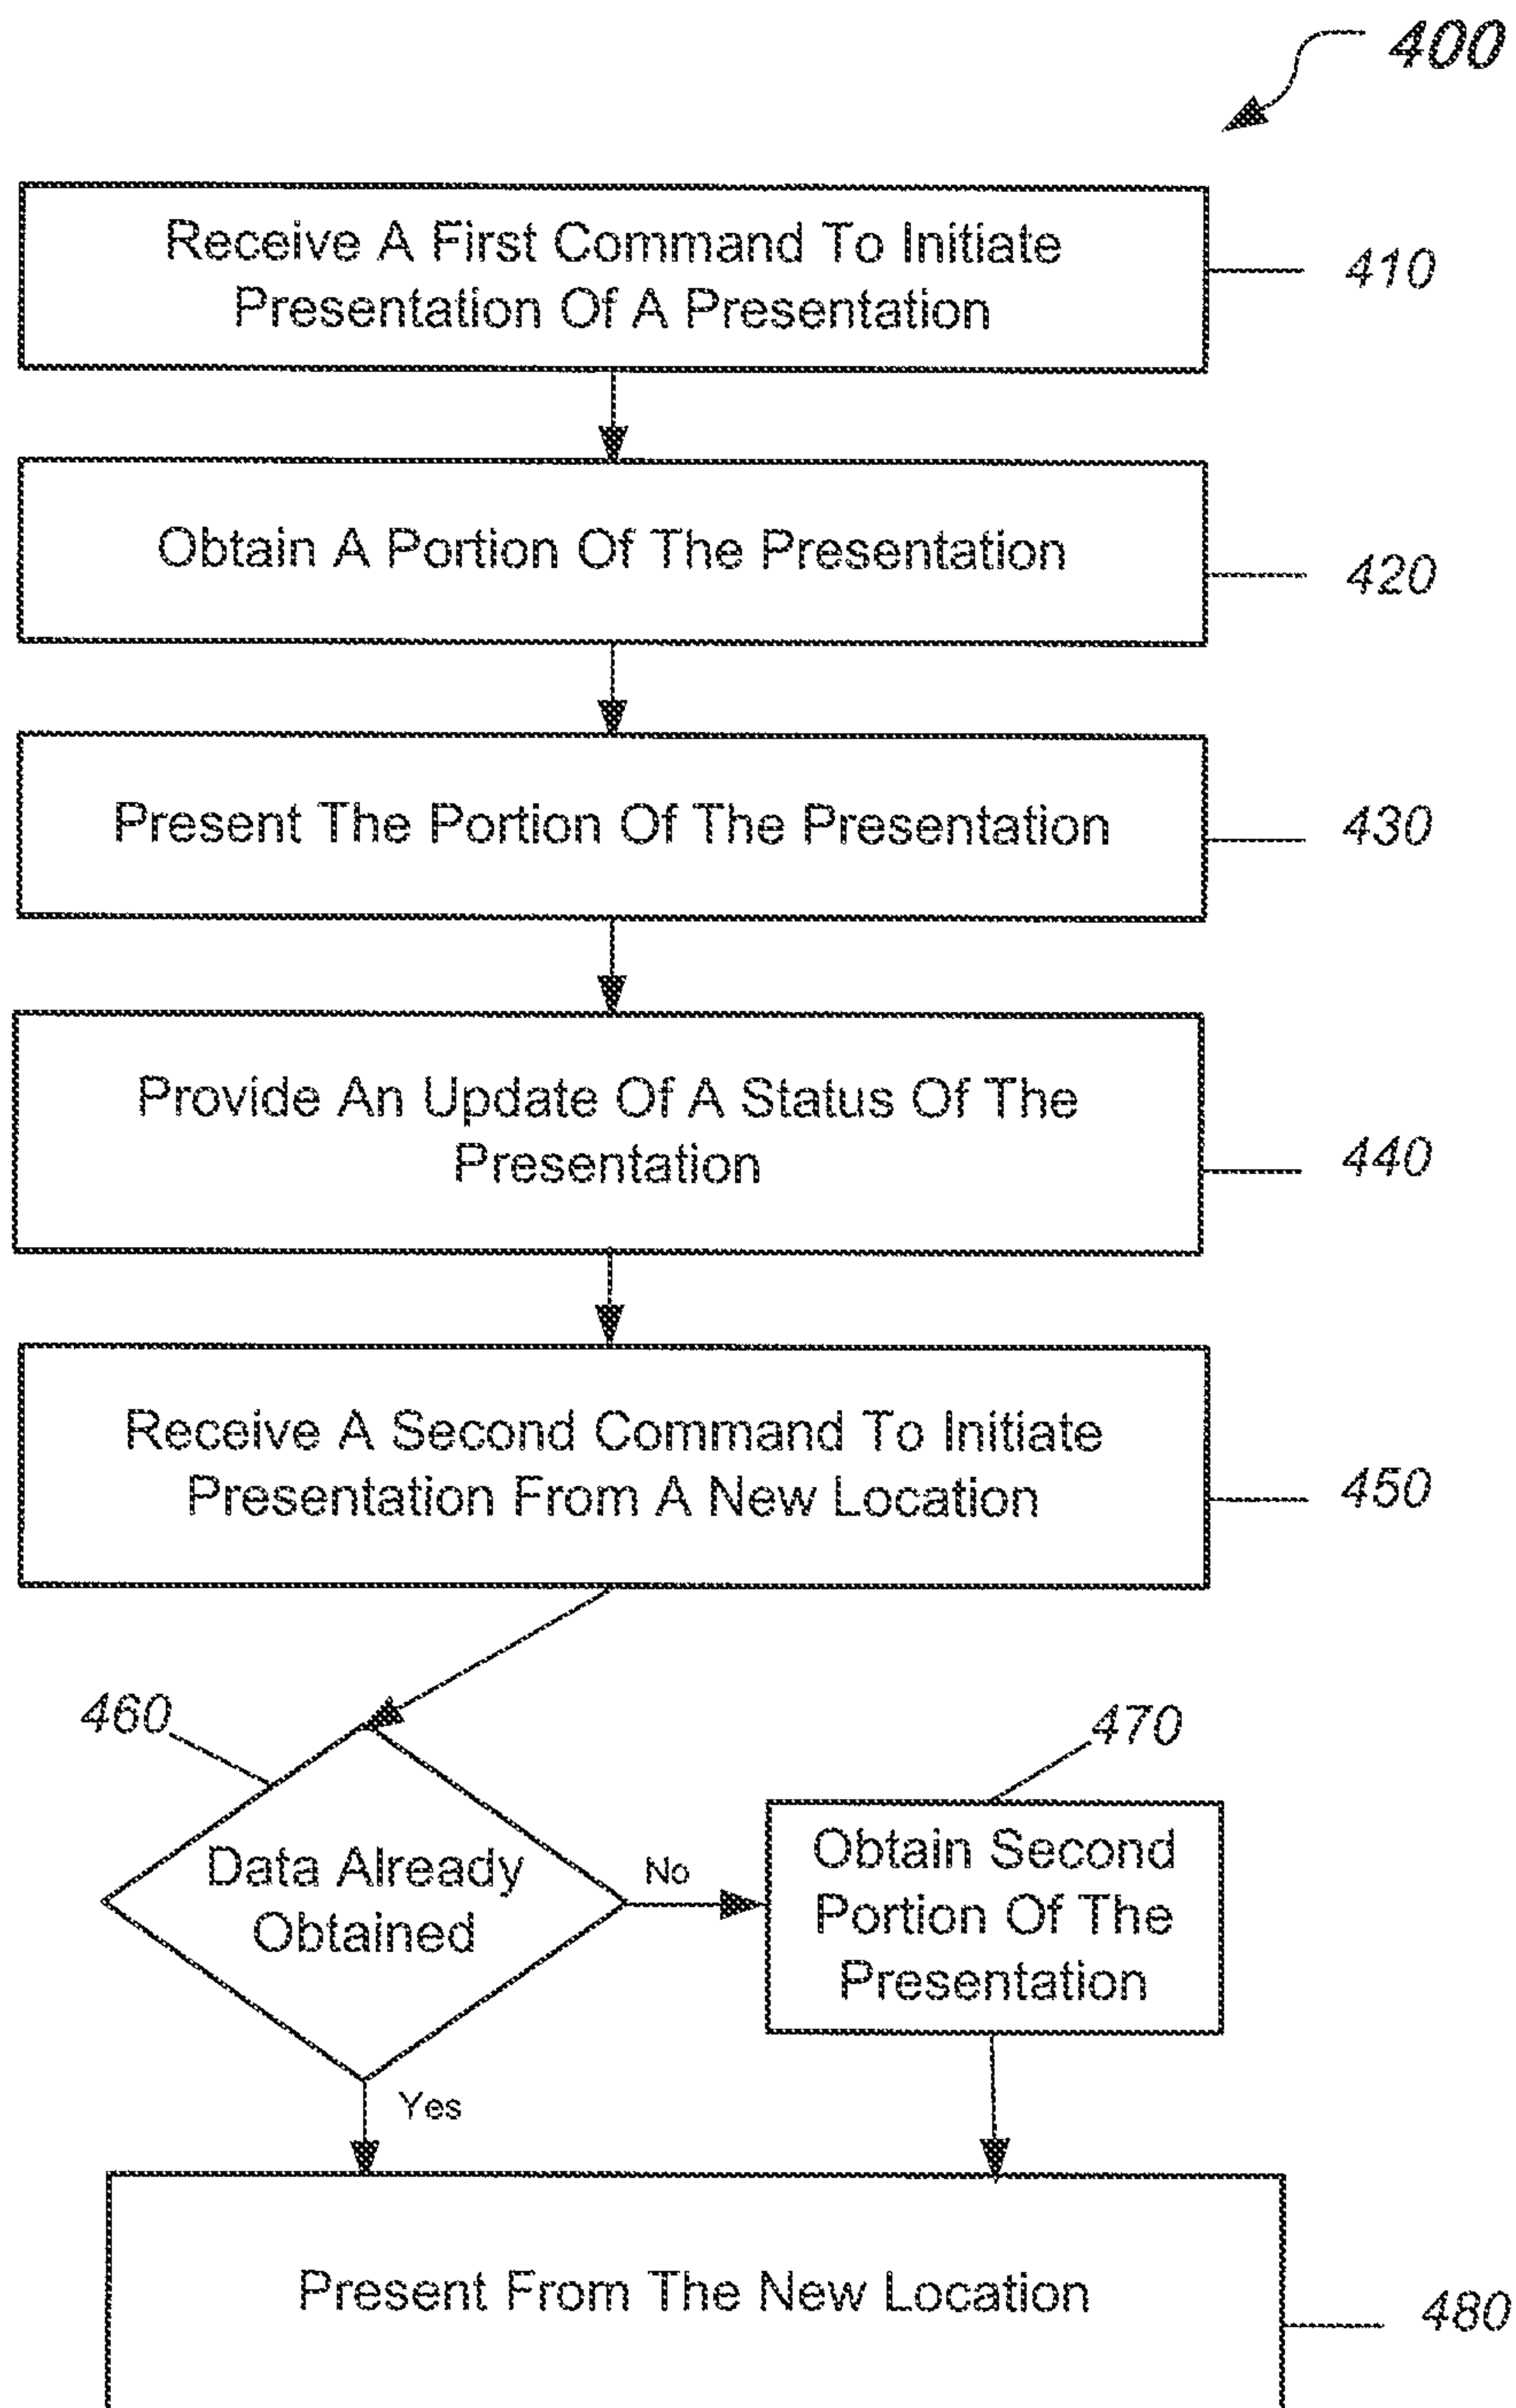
400

Receive A First Command To Initiate Presentation Of A Presentation

410

Obtain A Portion Of The Presentation

420

Present The Portion Of The Presentation

430

Provide An Update Of A Status Of The Presentation

440

Receive A Second Command To Initiate Presentation From A New Location

450

460

Data Already Obtained

No

470

Obtain Second Portion Of The Presentation

Yes

Present From The New Location

480